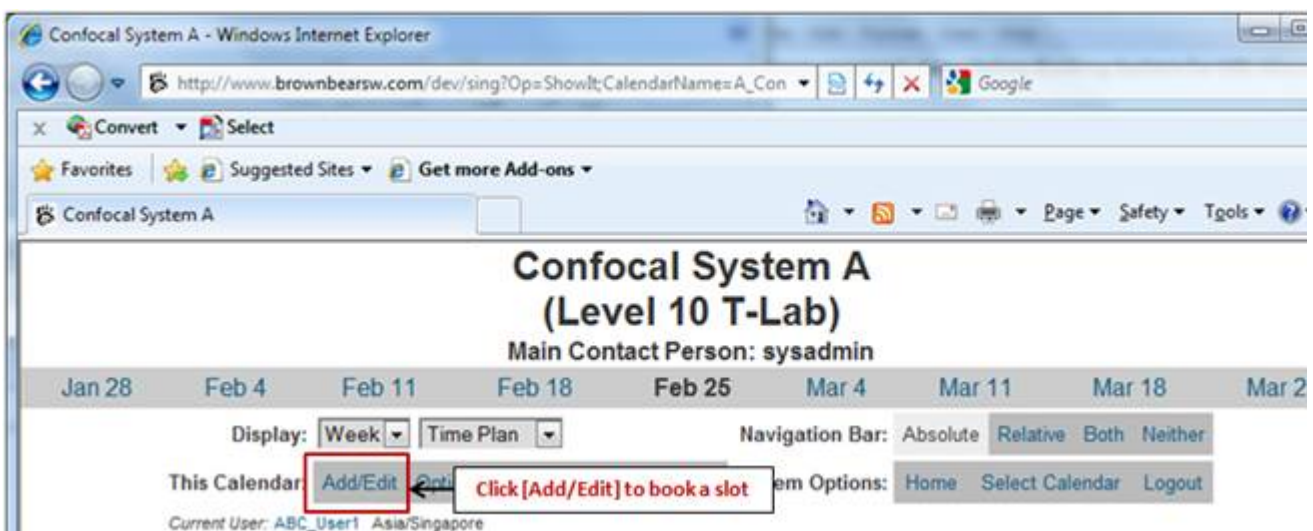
Confocal System A - Windows Internet Explorer

http://www.brownbearsw.com/dev/sing?Op=ShowIt;CalendarName=A_Con

Google

Convert Select

Favorites Suggested Sites Get more Add-ons

Confocal System A

Page Safety Tools

Confocal System A
(Level 10 T-Lab)
Main Contact Person: sysadmin

Jan 28 Feb 4 Feb 11 Feb 18 Feb 25 Mar 4 Mar 11 Mar 18 Mar 2

Display: Week Time Plan

Navigation Bar: Absolute Relative Both Neither

This Calendar: Add/Edit Opti

Click [Add/Edit] to book a slot

em Options: Home Select Calendar Logout

Current User: ABC_User1 Asia/Singapore